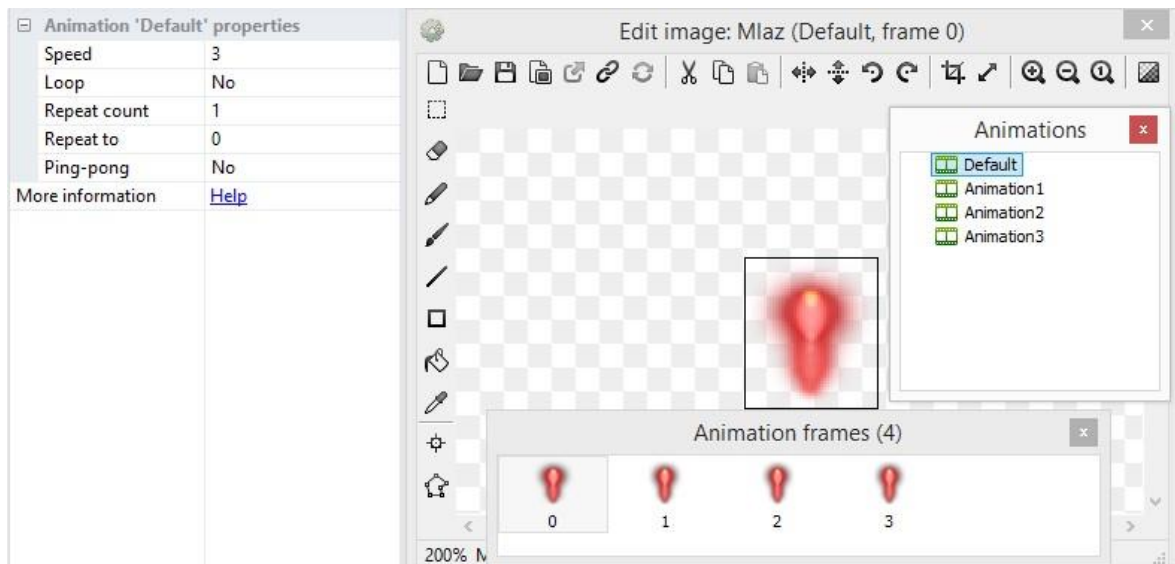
⊟ Animation 'Default' properties

| | |
|---|---|
| Speed | 3 |
| Loop | No |
| Repeat count | 1 |
| Repeat to | 0 |
| Ping-pong | No |
| More information | Help |

Edit image: Mlaz (Default, frame 0)

Animations

Default
Animation1
Animation2
Animation3

Animation frames (4)

0 1 2 3

200% M